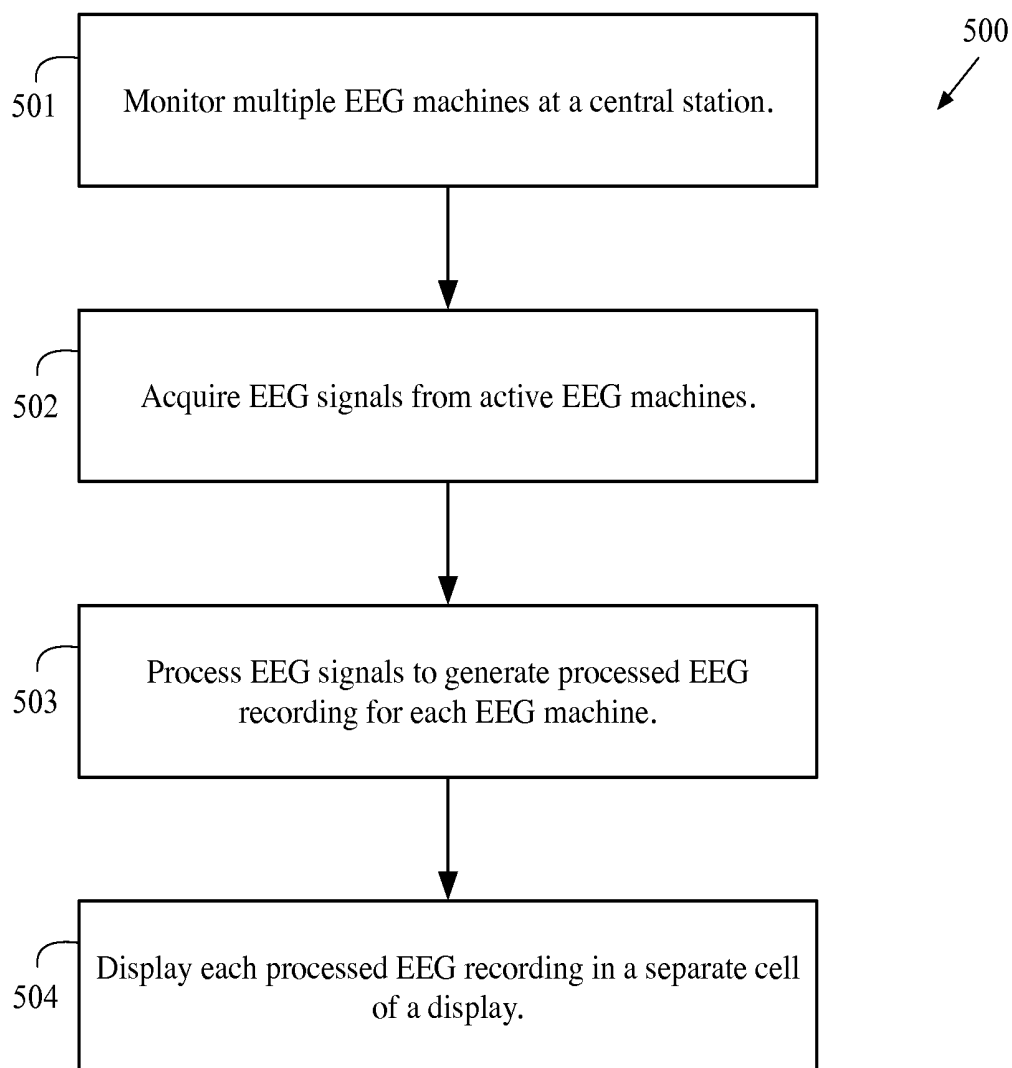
500

501 Monitor multiple EEG machines at a central station.

502 Acquire EEG signals from active EEG machines.

503 Process EEG signals to generate processed EEG recording for each EEG machine.

504 Display each processed EEG recording in a separate cell of a display.